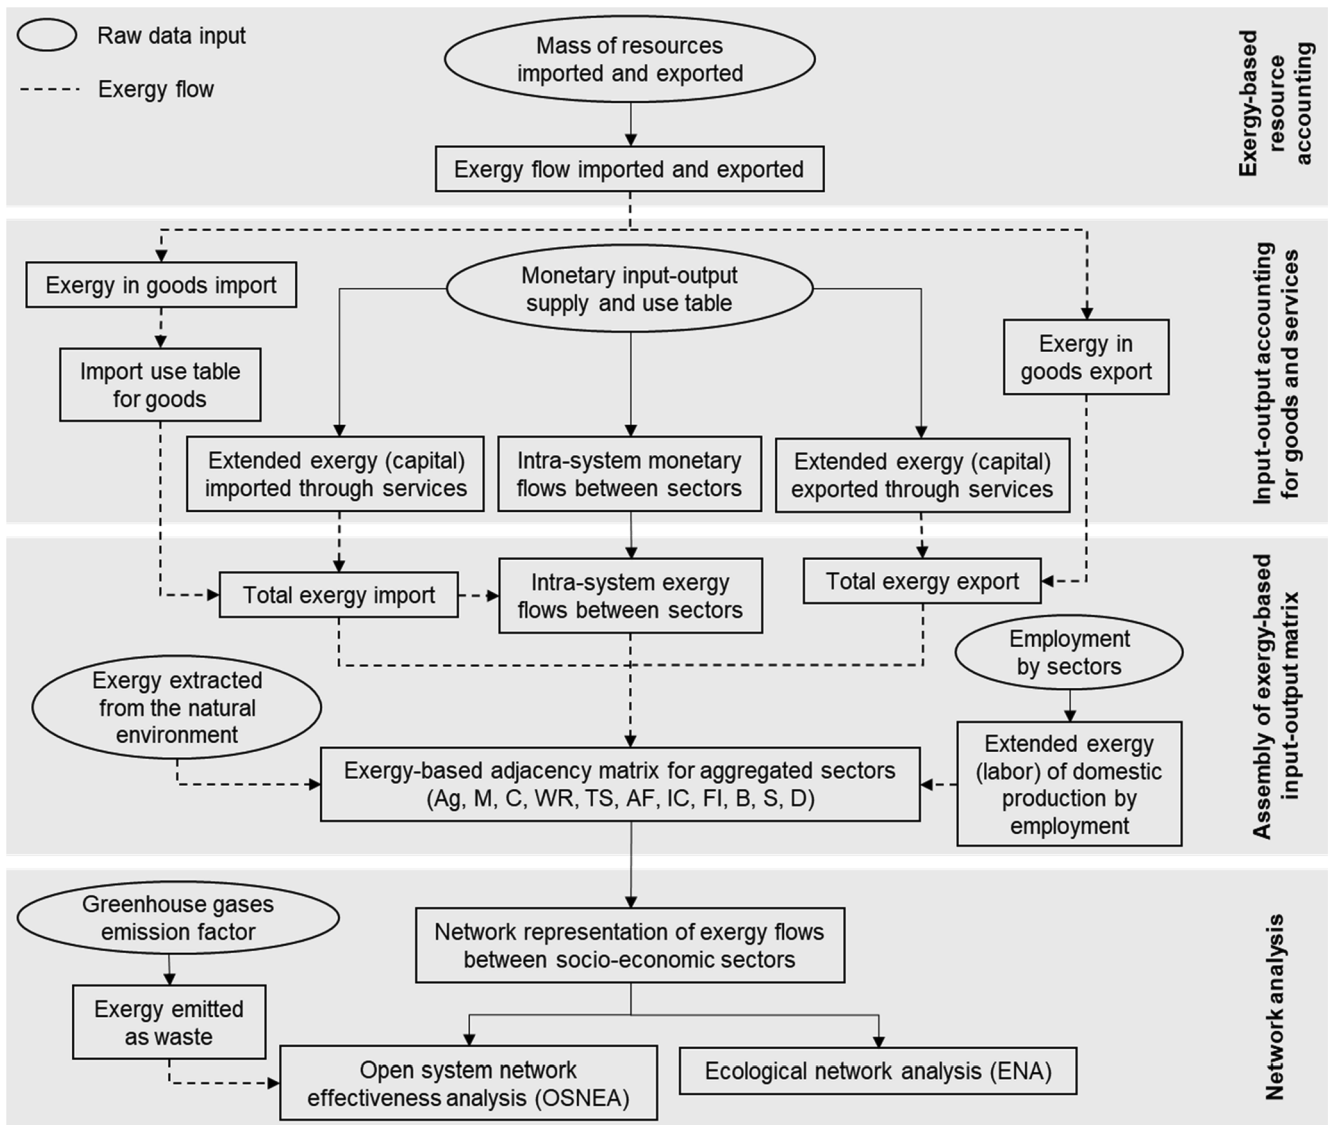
Raw data input

Exergy flow

Exergy-based resource accounting

Mass of resources imported and exported

Exergy flow imported and exported

Input-output accounting for goods and services

Exergy in goods import

Monetary input-output supply and use table

Import use table for goods

Exergy in goods export

Extended exergy (capital) imported through services

Intra-system monetary flows between sectors

Extended exergy (capital) exported through services

Assembly of exergy-based input-output matrix

Total exergy import

Intra-system exergy flows between sectors

Total exergy export

Employment by sectors

Exergy extracted from the natural environment

Exergy-based adjacency matrix for aggregated sectors (Ag, M, C, WR, TS, AF, IC, FI, B, S, D)

Extended exergy (labor) of domestic production by employment

Network analysis

Greenhouse gases emission factor

Network representation of exergy flows between socio-economic sectors

Exergy emitted as waste

Open system network effectiveness analysis (OSNEA)

Ecological network analysis (ENA)